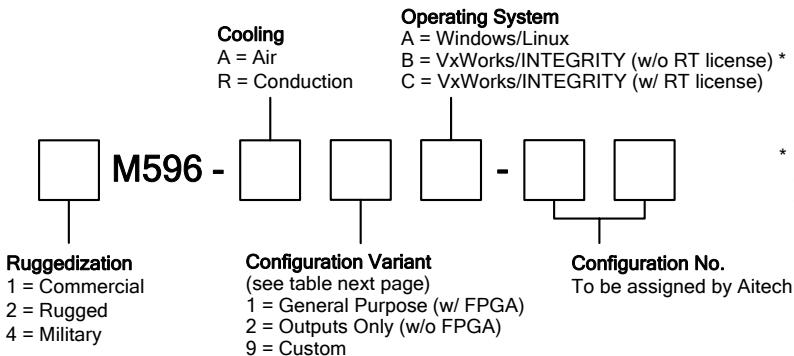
Cooling
A = Air
R = Conduction

Operating System
A = Windows/Linux
B = VxWorks/INTEGRITY (w/o RT license) *
C = VxWorks/INTEGRITY (w/ RT license)

M596 - -

*

Ruggedization
1 = Commercial
2 = Rugged
4 = Military

Configuration Variant
(see table next page)
1 = General Purpose (w/ FPGA)
2 = Outputs Only (w/o FPGA)
9 = Custom

Configuration No.
To be assigned by Aitech